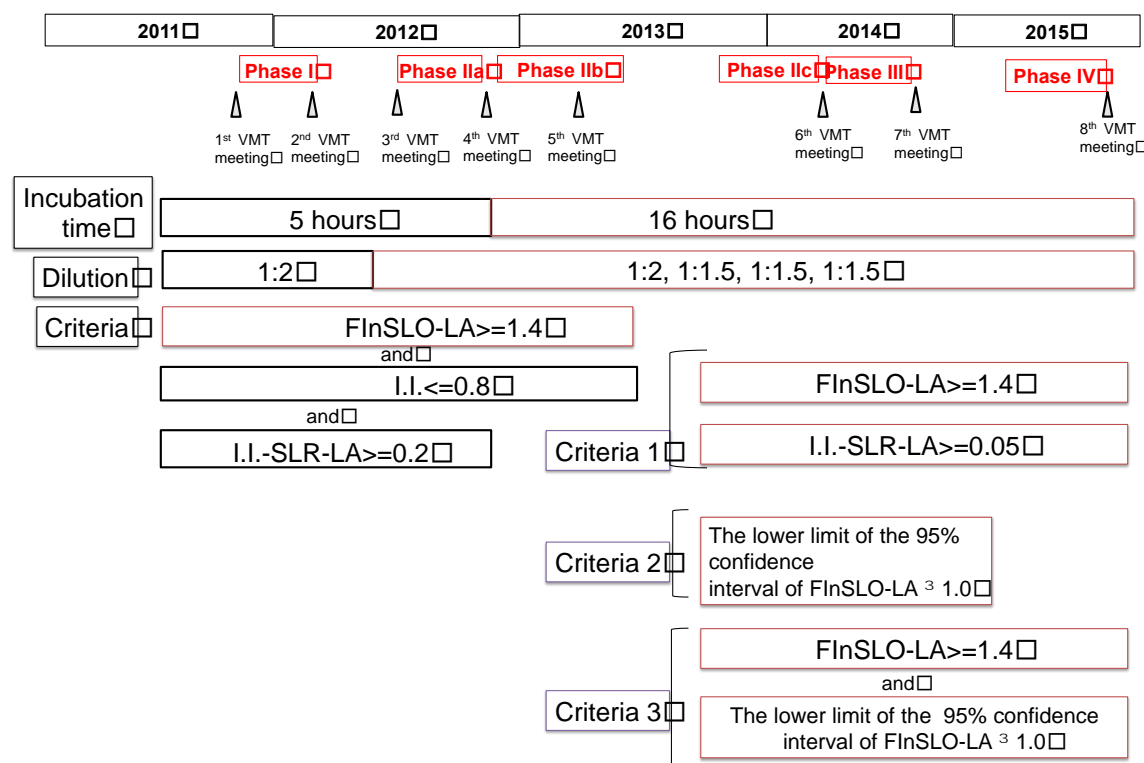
2011□ 2012□ 2013□ 2014□ 2015□

Phase I□ Phase IIa□ Phase IIb□ Phase IIc□ Phase III□ Phase IV□

1st VMT meeting□
2nd VMT meeting□
3rd VMT meeting□
4th VMT meeting□
5th VMT meeting□
6th VMT meeting□
7th VMT meeting□
8th VMT meeting□

Incubation time□
5 hours□
16 hours□

Dilution□
1:2□
1:2, 1:1.5, 1:1.5, 1:1.5□

Criteria□
FInSLO-LA>=1.4□
and□
I.I.<=0.8□
and□
I.I.-SLR-LA>=0.2□

Criteria 1□
FInSLO-LA>=1.4□
I.I.-SLR-LA>=0.05□

Criteria 2□
The lower limit of the 95% confidence interval of FInSLO-LA ³ 1.0□

Criteria 3□
FInSLO-LA>=1.4□
and□
The lower limit of the 95% confidence interval of FInSLO-LA ³ 1.0□